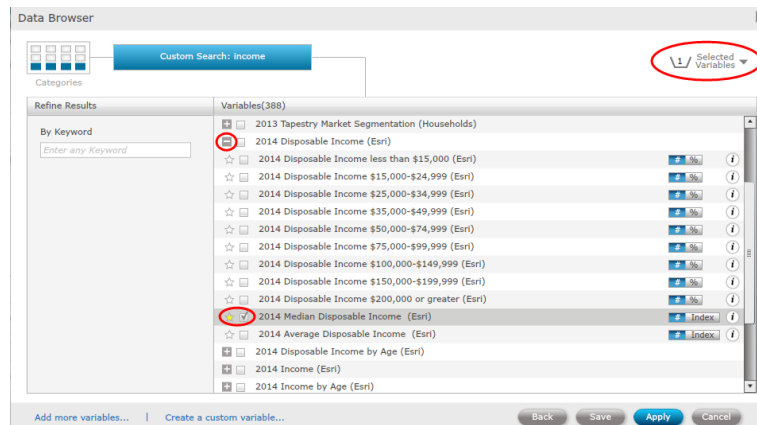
Data Browser

Categories

Custom Search: Income

1 Selected Variables

Refine Results

By Keyword

Enter any Keyword

Variables(388)

2013 Tapestry Market Segmentation (Households)

2014 Disposable Income (Esri)

2014 Disposable Income less than $15,000 (Esri) # %

2014 Disposable Income $15,000-$24,999 (Esri) # %

2014 Disposable Income $25,000-$34,999 (Esri) # %

2014 Disposable Income $35,000-$49,999 (Esri) # %

2014 Disposable Income $50,000-$74,999 (Esri) # %

2014 Disposable Income $75,000-$99,999 (Esri) # %

2014 Disposable Income $100,000-$149,999 (Esri) # %

2014 Disposable Income $150,000-$199,999 (Esri) # %

2014 Disposable Income $200,000 or greater (Esri) # %

2014 Median Disposable Income (Esri) # Index

2014 Average Disposable Income (Esri) # Index

2014 Disposable Income by Age (Esri)

2014 Income (Esri)

2014 Income by Age (Esri)

Add more variables... | Create a custom variable...

Back Save Apply Cancel